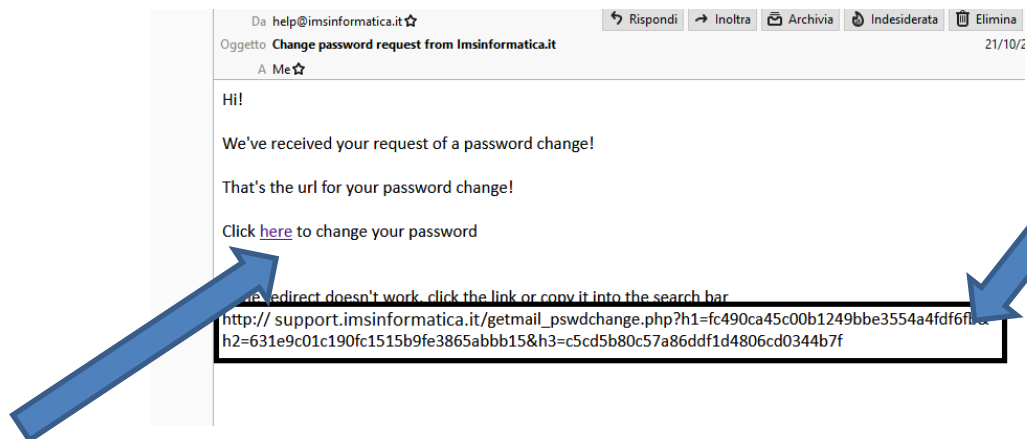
Da help@imsinformatica.it
Oggetto Change password request from Imsinformatica.it
A Me

Rispondi | Inoltra | Archivia | Indesiderata | Elimina

21/10/2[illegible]

Hi!

We've received your request of a password change!

That's the url for your password change!

Click here to change your password

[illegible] redirect doesn't work, click the link or copy it into the search bar
http:// support.imsinformatica.it/getmail_pswdchange.php?h1=fc490ca45c00b1249bbe3554a4fdf6f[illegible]&h2=631e9c01c190fc1515b9fe3865abbb15&h3=c5cd5b80c57a86ddf1d4806cd0344b7f